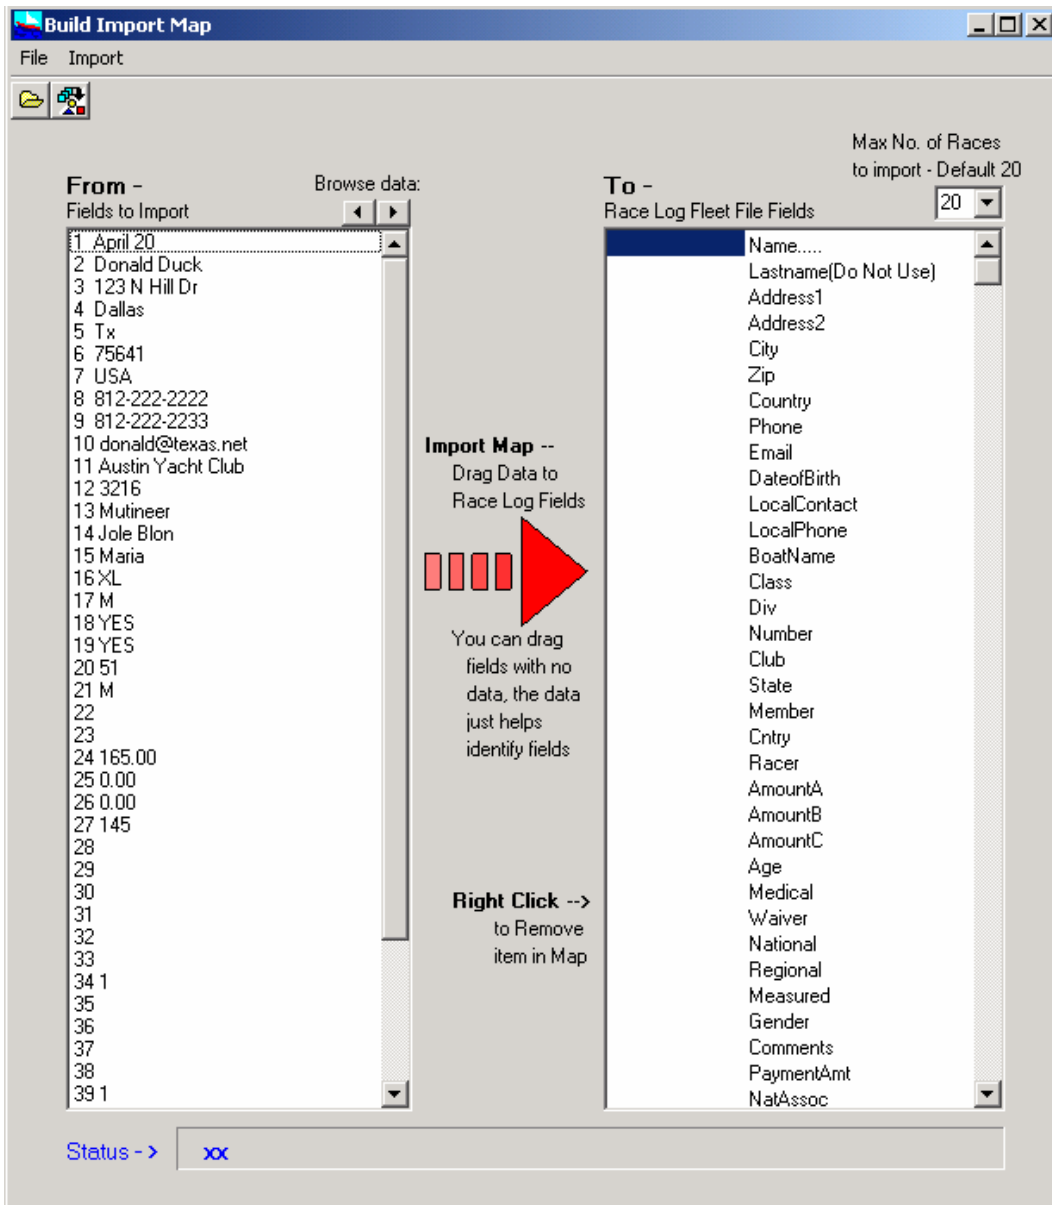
Build Import Map

File Import

Max No. of Races to import - Default 20

From -
Fields to Import

Browse data:

To -
Race Log Fleet File Fields

20

1 April 20
2 Donald Duck
3 123 N Hill Dr
4 Dallas
5 Tx
6 75641
7 USA
8 812-222-2222
9 812-222-2233
10 donald@texas.net
11 Austin Yacht Club
12 3216
13 Mutineer
14 Jole Blon
15 Maria
16 XL
17 M
18 YES
19 YES
20 51
21 M
22
23
24 165.00
25 0.00
26 0.00
27 145
28
29
30
31
32
33
34 1
35
36
37
38
39 1

Import Map --
Drag Data to Race Log Fields

You can drag fields with no data, the data just helps identify fields

Right Click -->
to Remove item in Map

Name.....
Lastname(Do Not Use)
Address1
Address2
City
Zip
Country
Phone
Email
DateofBirth
LocalContact
LocalPhone
BoatName
Class
Div
Number
Club
State
Member
Cntry
Racer
AmountA
AmountB
AmountC
Age
Medical
Waiver
National
Regional
Measured
Gender
Comments
PaymentAmt
NatAssoc

Status -> xx